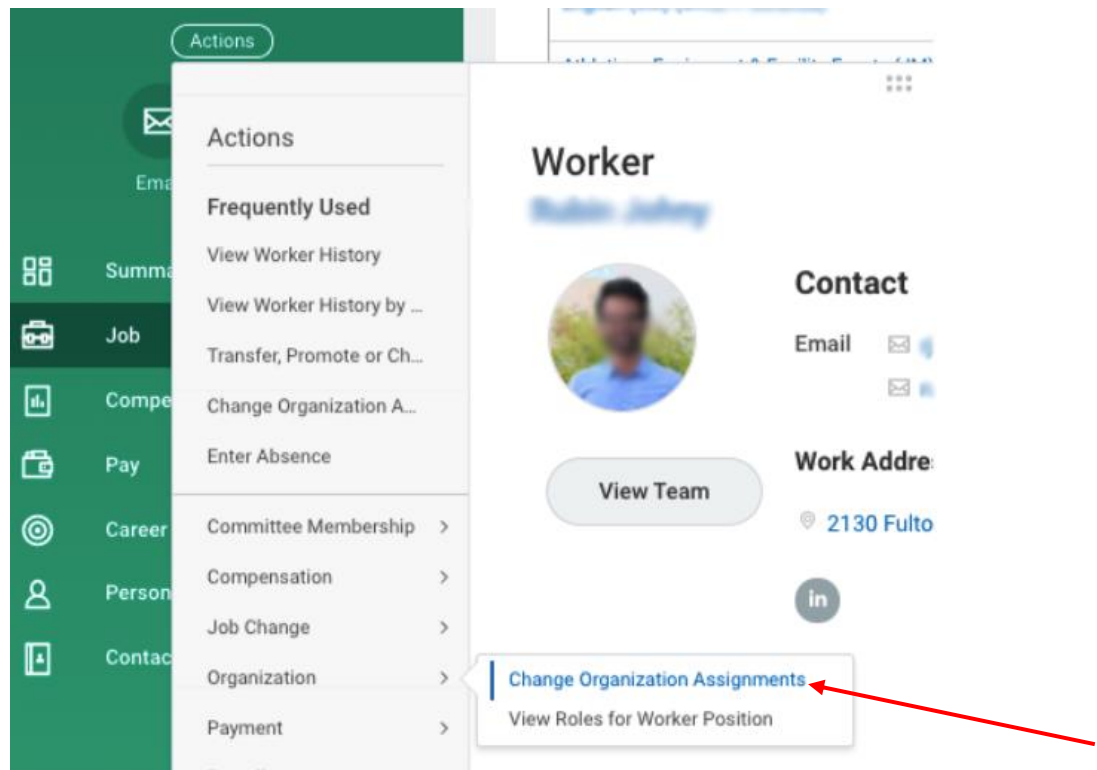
Actions

Ema

Summa

Job

Compe

Pay

Career

Person

Contac

Actions

Frequently Used

View Worker History

View Worker History by ...

Transfer, Promote or Ch...

Change Organization A...

Enter Absence

Committee Membership

Compensation

Job Change

Organization

Payment

Change Organization Assignments

View Roles for Worker Position

Worker

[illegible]

View Team

Contact

Email

Work Addre

2130 Fulto

in